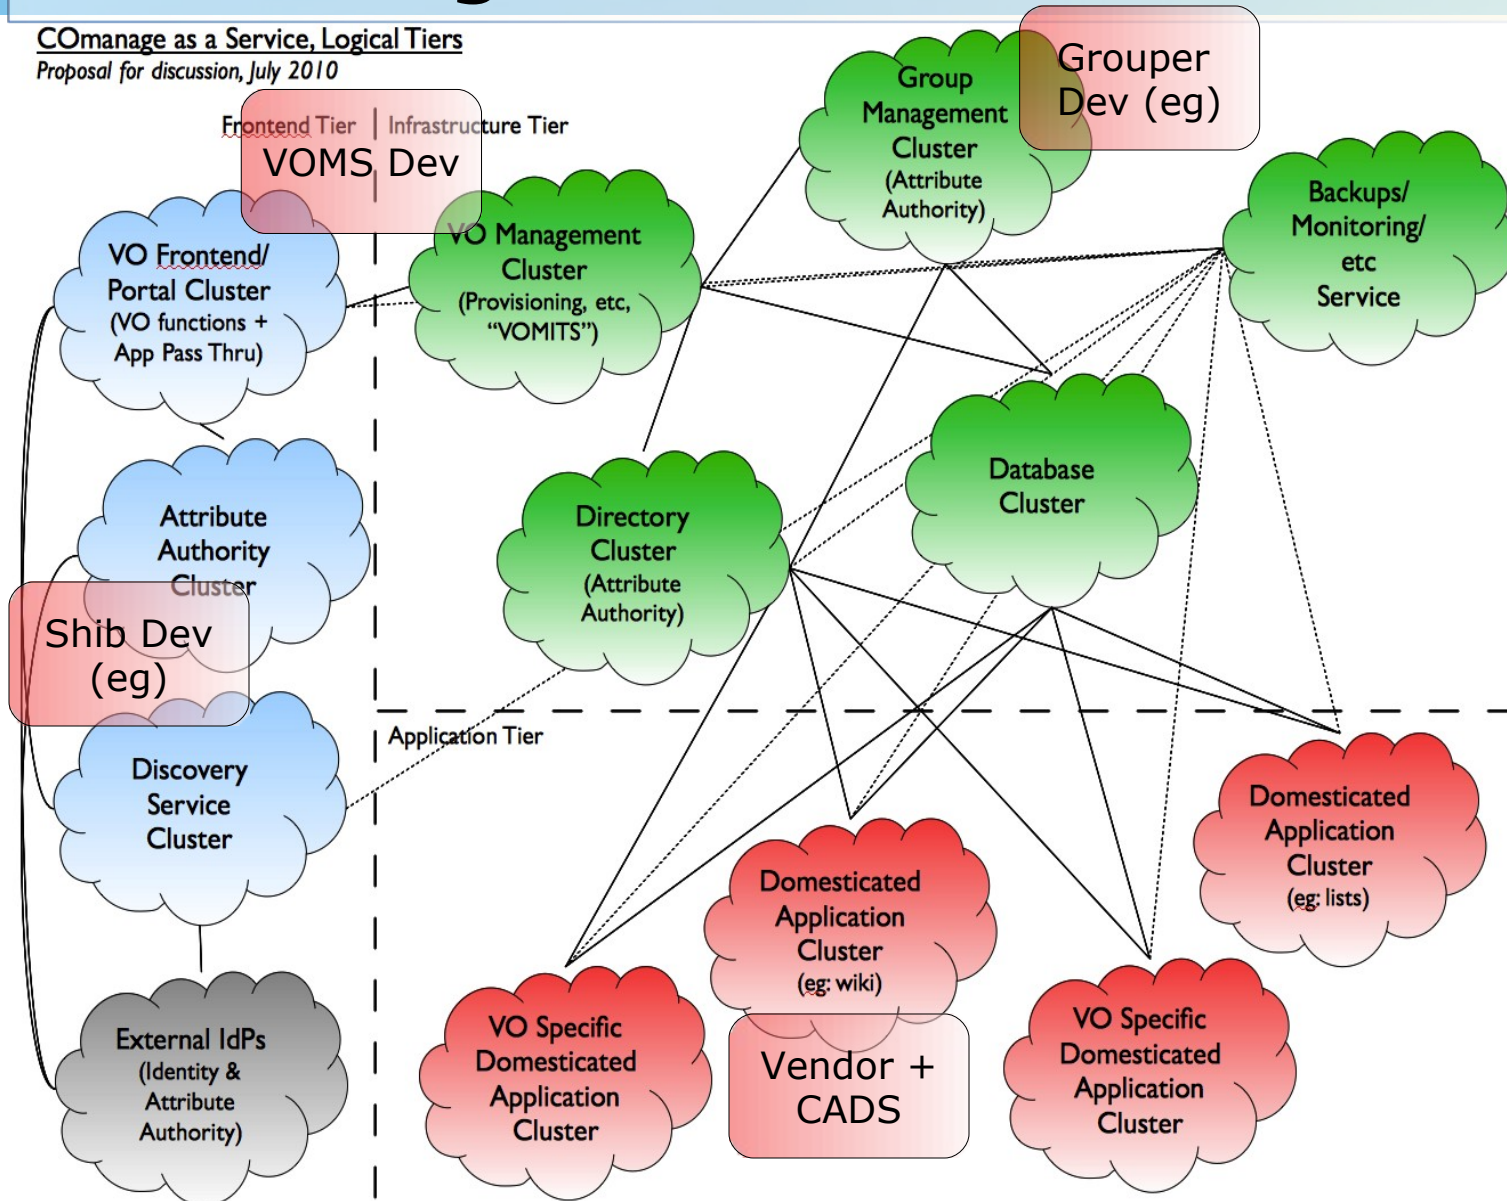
COmanage as a Service, Logical Tiers
Proposal for discussion, July 2010

Frontend Tier | Infrastructure Tier

VOMS Dev

Grouper Dev (eg)

Group Management Cluster (Attribute Authority)

Backups/ Monitoring/ etc Service

VO Frontend/ Portal Cluster (VO functions + App Pass Thru)

VO Management Cluster (Provisioning, etc, "VOMITS")

Database Cluster

Attribute Authority Cluster

Directory Cluster (Attribute Authority)

Shib Dev (eg)

Application Tier

Discovery Service Cluster

Domesticated Application Cluster (eg: lists)

Domesticated Application Cluster (eg: wiki)

External IdPs (Identity & Attribute Authority)

VO Specific Domesticated Application Cluster

Vendor + CADS

VO Specific Domesticated Application Cluster